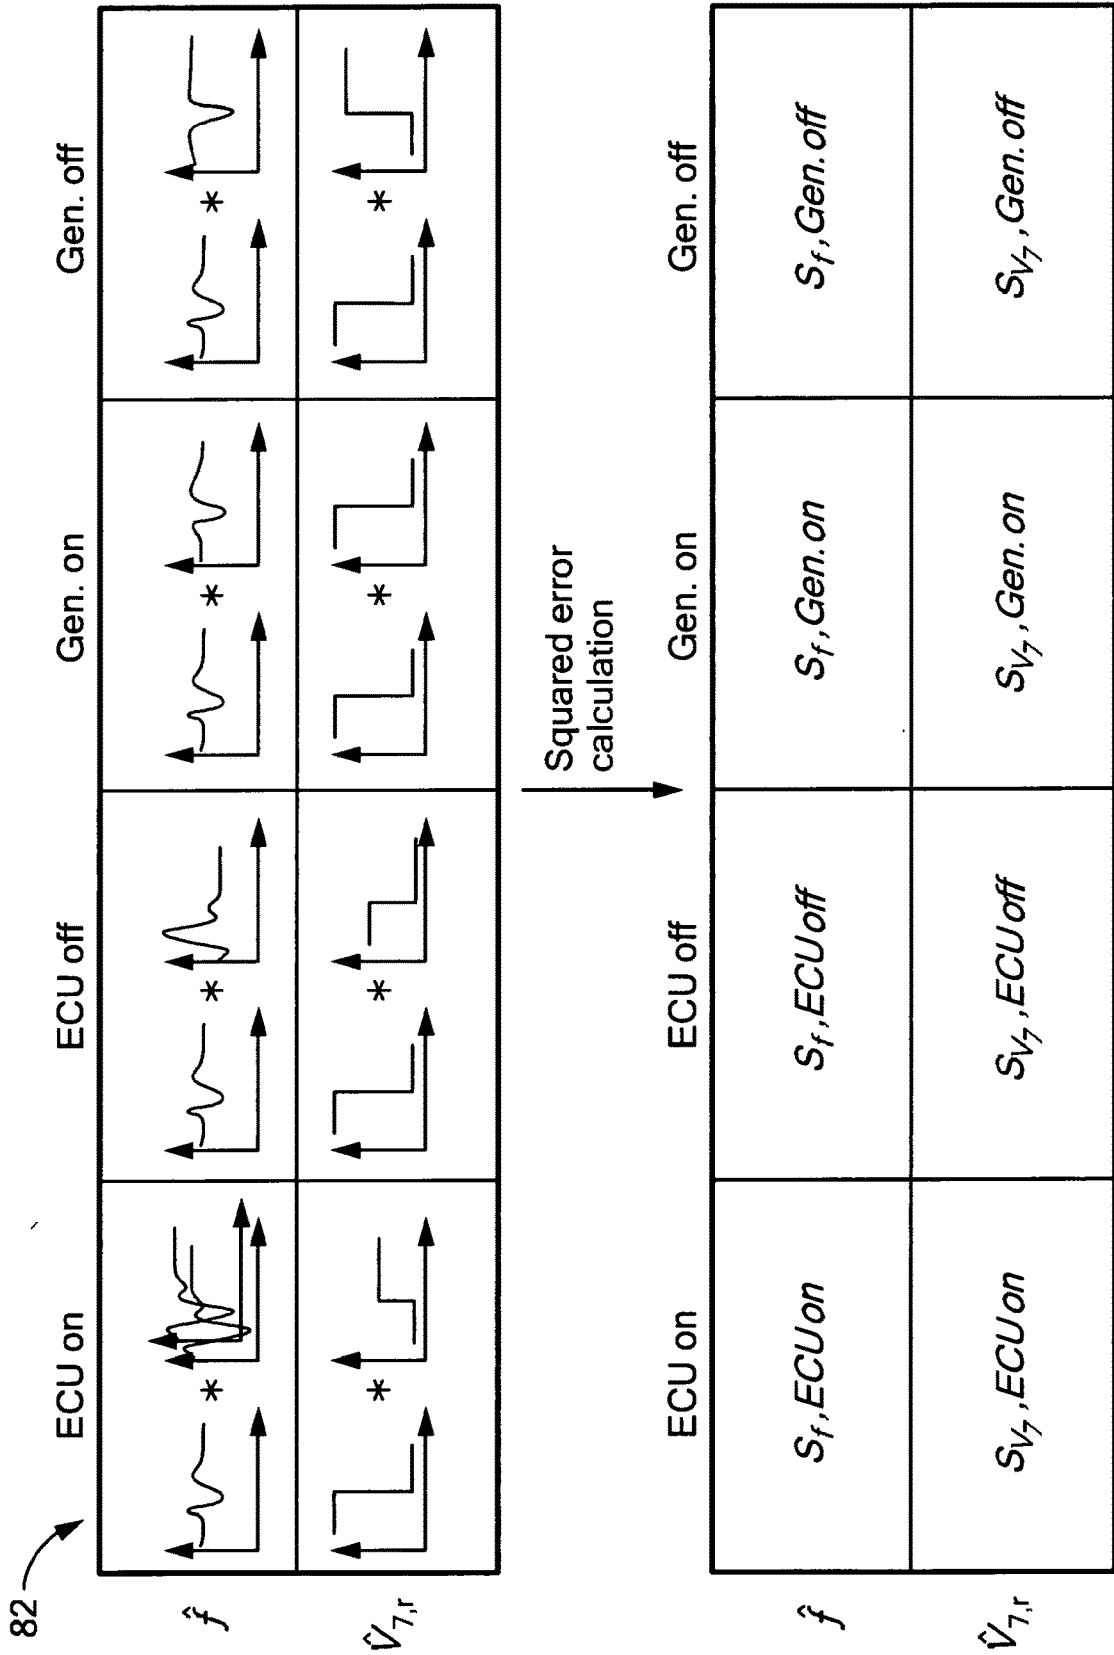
82

| | ECU on | ECU off | Gen. on | Gen. off |
|---|---|---|---|---|
| $\hat{f}$ | * | * | * | * |
| $\hat{V}_{7,r}$ | * | * | * | * |

Squared error calculation

| | ECU on | ECU off | Gen. on | Gen. off |
|---|---|---|---|---|
| $\hat{f}$ | $S_f, ECU on$ | $S_f, ECU off$ | $S_f, Gen. on$ | $S_f, Gen. off$ |
| $\hat{V}_{7,r}$ | $S_{V_7}, ECU on$ | $S_{V_7}, ECU off$ | $S_{V_7}, Gen. on$ | $S_{V_7}, Gen. off$ |